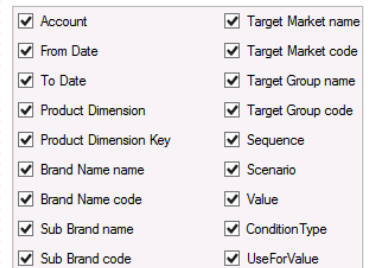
Account
From Date
To Date
Product Dimension
Product Dimension Key
Brand Name name
Brand Name code
Sub Brand name
Sub Brand code

Target Market name
Target Market code
Target Group name
Target Group code
Sequence
Scenario
Value
ConditionType
UseForValue